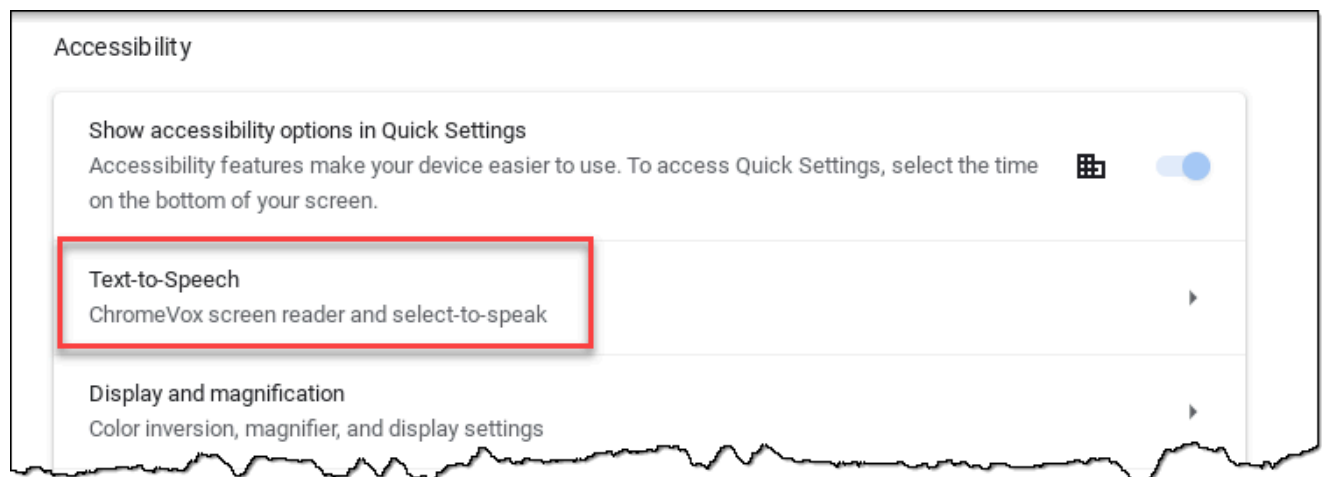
Accessibility

Show accessibility options in Quick Settings
Accessibility features make your device easier to use. To access Quick Settings, select the time on the bottom of your screen.

Text-to-Speech
ChromeVox screen reader and select-to-speak

Display and magnification
Color inversion, magnifier, and display settings